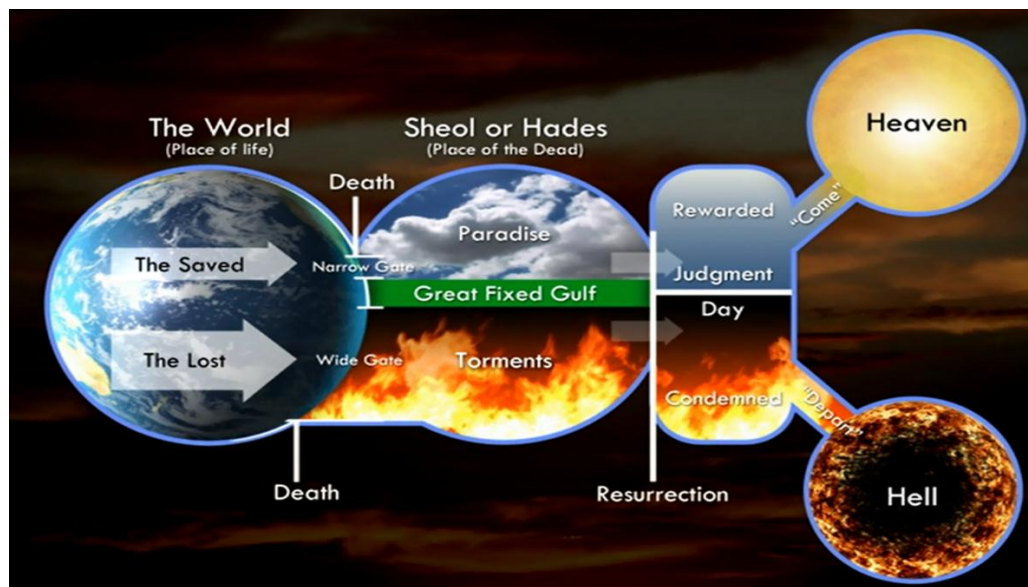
The World
(Place of life)

Sheol or Hades
(Place of the Dead)

Heaven

Death

Rewarded

"Come"

Paradise

The Saved

Narrow Gate

Judgment

Great Fixed Gulf

Day

The Lost

Wide Gate

Torments

Condemned

"Depart"

Death

Resurrection

Hell